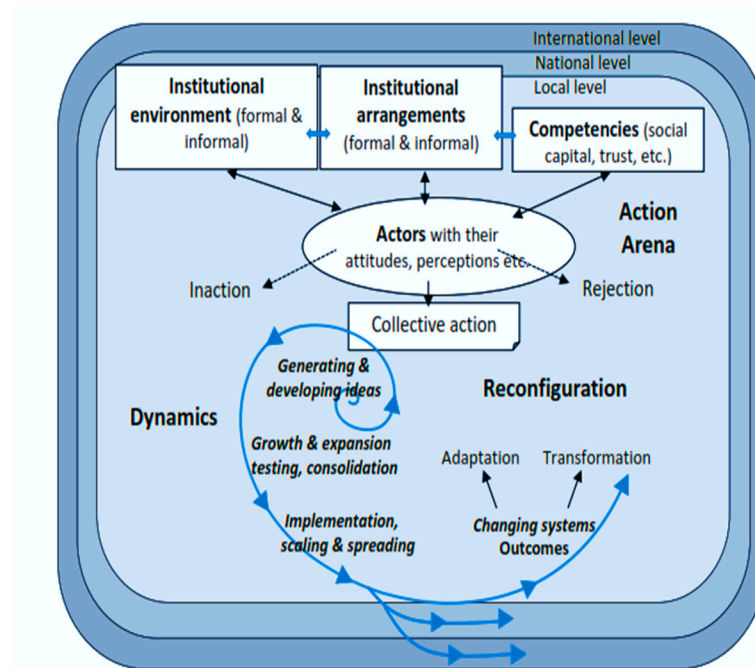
International level

National level

Local level

**Institutional environment** (formal & informal)

**Institutional arrangements** (formal & informal)

**Competencies** (social capital, trust, etc.)

**Action Arena**

**Actors** with their attitudes, perceptions etc.

Inaction

Rejection

Collective action

*Generating & developing ideas*

**Reconfiguration**

**Dynamics**

*Growth & expansion testing, consolidation*

Adaptation

Transformation

*Implementation, scaling & spreading*

*Changing systems* Outcomes